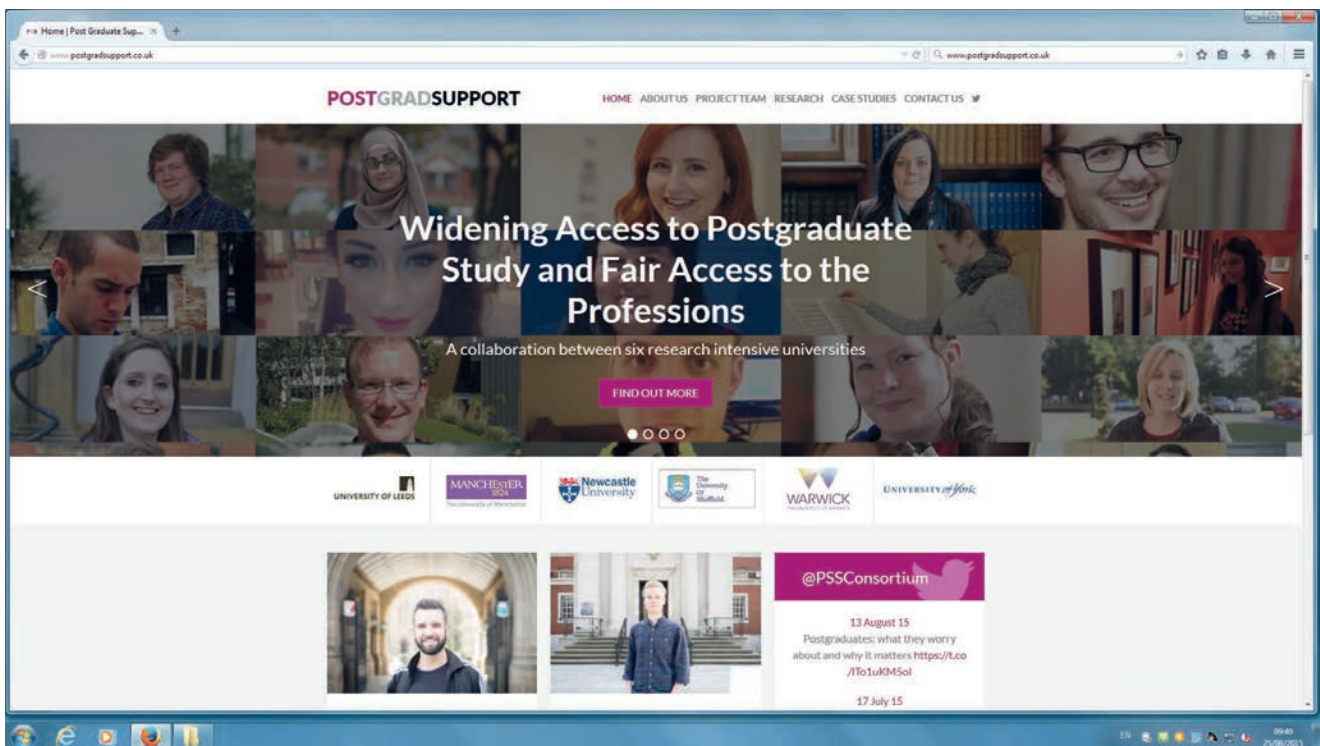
Home | Post Graduate Sup... ×

www.postgradsupport.co.uk

www.postgradsupport.co.uk

POSTGRADSUPPORT

HOME ABOUT US PROJECT TEAM RESEARCH CASE STUDIES CONTACT US

Widening Access to Postgraduate Study and Fair Access to the Professions

A collaboration between six research intensive universities

FIND OUT MORE

UNIVERSITY OF LEEDS

MANCHESTER 1824 The University of Manchester

Newcastle University

The University Of Sheffield.

WARWICK THE UNIVERSITY OF WARWICK

UNIVERSITY of York

@PSSConsortium

13 August 15
Postgraduates: what they worry about and why it matters https://t.co/lTo1uKM5ol

17 July 15

EN

09:40
25/08/2015